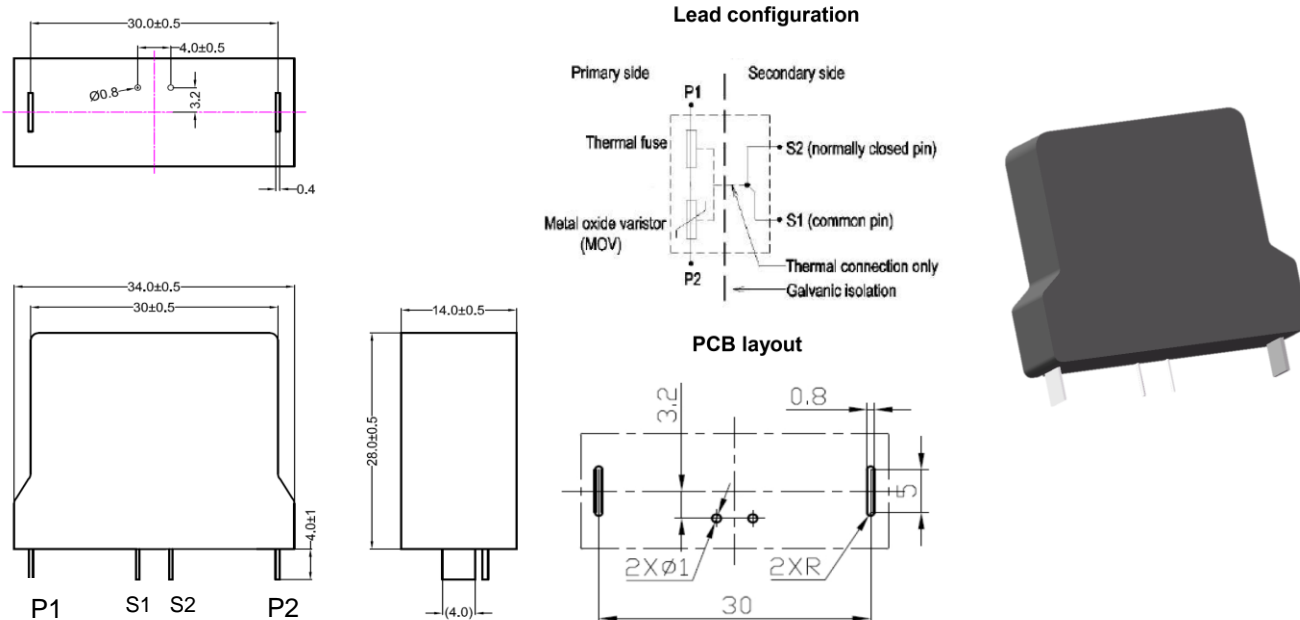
30.0±0.5

4.0±0.5

Ø0.8

3.2

0.4

34.0±0.5

30±0.5

4.0±1

P1 S1 S2 P2

14.0±0.5

28.0±0.5

(4.0)

Lead configuration

Primary side

Secondary side

P1

Thermal fuse

S2 (normally closed pin)

S1 (common pin)

Metal oxide varistor (MOV)

P2

Thermal connection only

Galvanic isolation

PCB layout

3.2

0.8

5

2XØ1

2XR

30